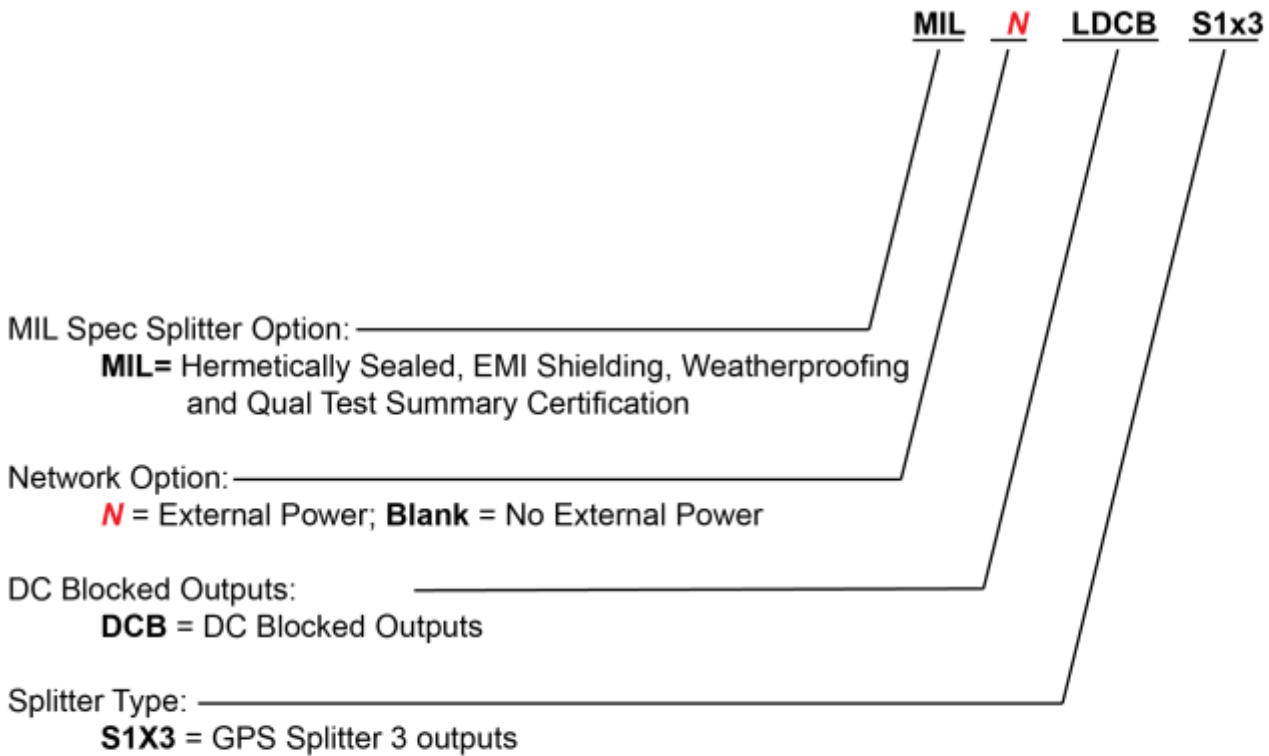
MIL N LDCB S1x3

MIL Spec Splitter Option:
MIL= Hermetically Sealed, EMI Shielding, Weatherproofing and Qual Test Summary Certification

Network Option:
N = External Power; Blank = No External Power

DC Blocked Outputs:
DCB = DC Blocked Outputs

Splitter Type:
S1X3 = GPS Splitter 3 outputs